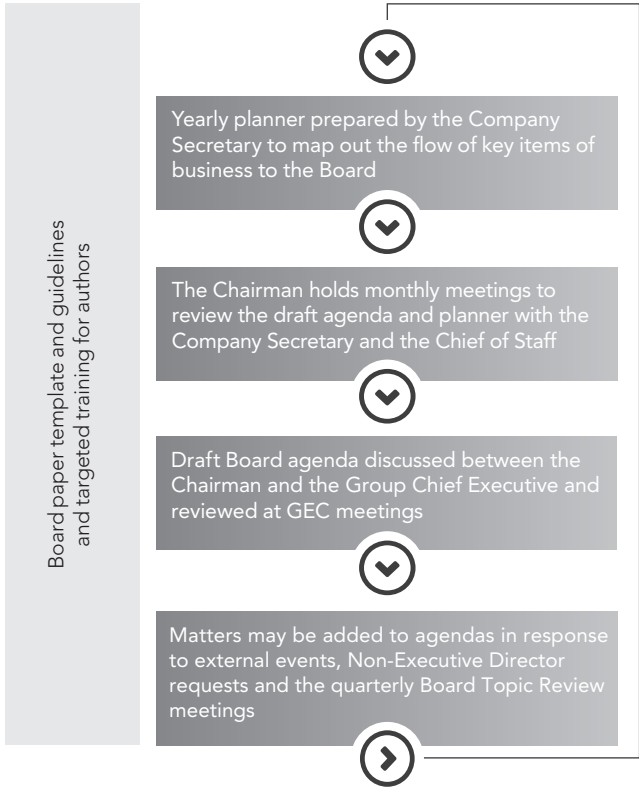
Board paper template and guidelines and targeted training for authors

Yearly planner prepared by the Company Secretary to map out the flow of key items of business to the Board

The Chairman holds monthly meetings to review the draft agenda and planner with the Company Secretary and the Chief of Staff

Draft Board agenda discussed between the Chairman and the Group Chief Executive and reviewed at GEC meetings

Matters may be added to agendas in response to external events, Non-Executive Director requests and the quarterly Board Topic Review meetings